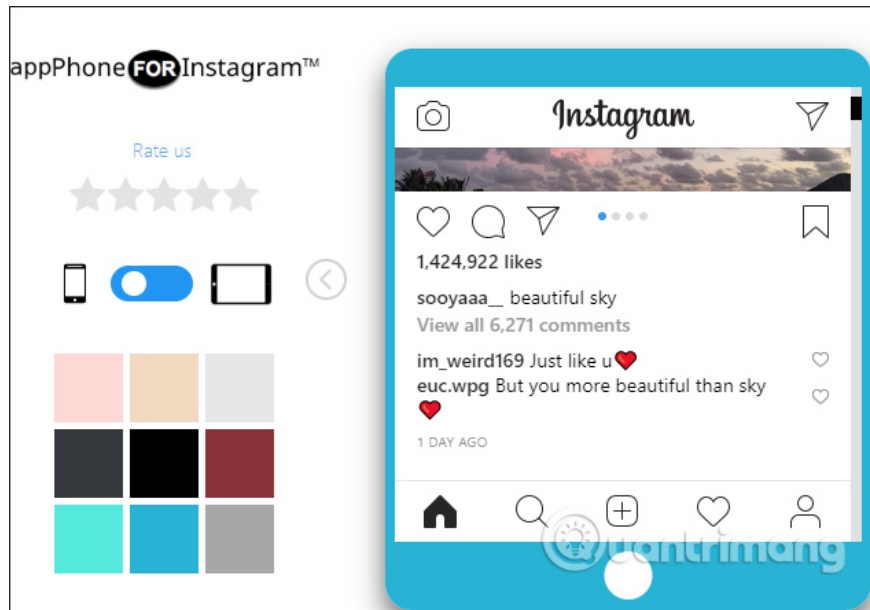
appPhone FOR Instagram™

Rate us

Instagram

1,424,922 likes

sooyaaa__ beautiful sky

View all 6,271 comments

im_weird169 Just like u❤️

euc.wpg But you more beautiful than sky ❤️

1 DAY AGO

Quantrimang